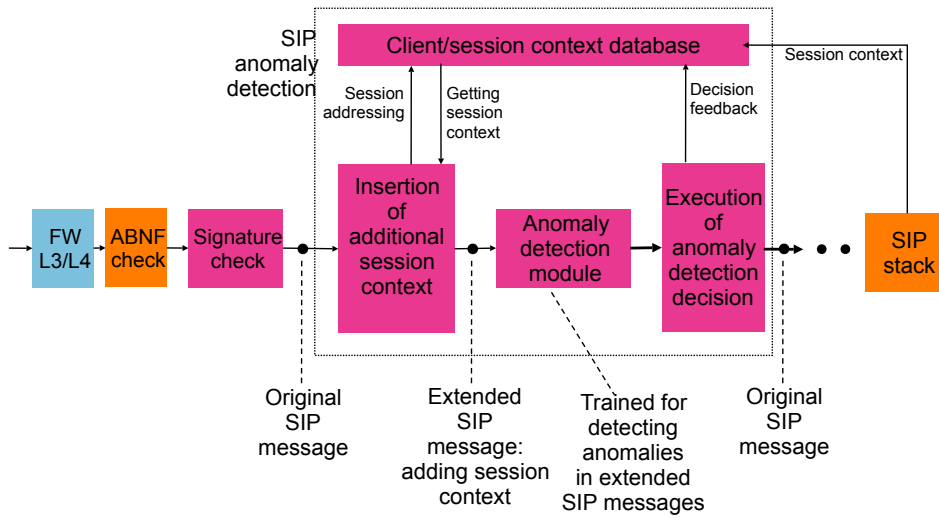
SIP anomaly detection

Client/session context database

Session context

Session addressing

Getting session context

Decision feedback

FW L3/L4

ABNF check

Signature check

Insertion of additional session context

Anomaly detection module

Execution of anomaly detection decision

SIP stack

Original SIP message

Extended SIP message: adding session context

Trained for detecting anomalies in extended SIP messages

Original SIP message